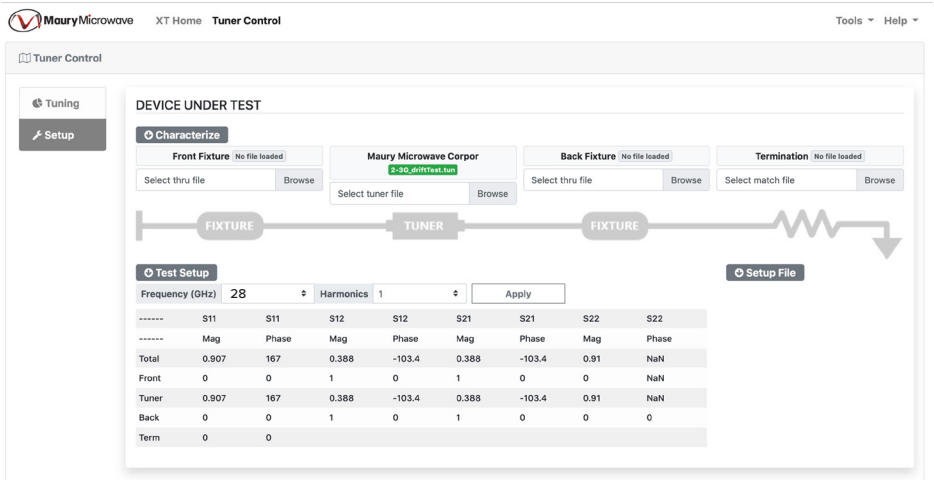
Maury Microwave XT Home Tuner Control Tools ▾ Help ▾

Tuner Control

Tuning

Setup

DEVICE UNDER TEST

Characterize

Front Fixture No file loaded
Select thru file Browse

Maury Microwave Corpor
2-30_driftTest.tun
Select tuner file Browse

Back Fixture No file loaded
Select thru file Browse

Termination No file loaded
Select match file Browse

FIXTURE TUNER FIXTURE

Test Setup

Setup File

Frequency (GHz) 28 Harmonics 1 Apply

| ------ | S11 | S11 | S12 | S12 | S21 | S21 | S22 | S22 |
|---|---|---|---|---|---|---|---|---|
| ------ | Mag | Phase | Mag | Phase | Mag | Phase | Mag | Phase |
| Total | 0.907 | 167 | 0.388 | -103.4 | 0.388 | -103.4 | 0.91 | NaN |
| Front | 0 | 0 | 1 | 0 | 1 | 0 | 0 | NaN |
| Tuner | 0.907 | 167 | 0.388 | -103.4 | 0.388 | -103.4 | 0.91 | NaN |
| Back | 0 | 0 | 1 | 0 | 1 | 0 | 0 | 0 |
| Term | 0 | 0 | | | | | | |